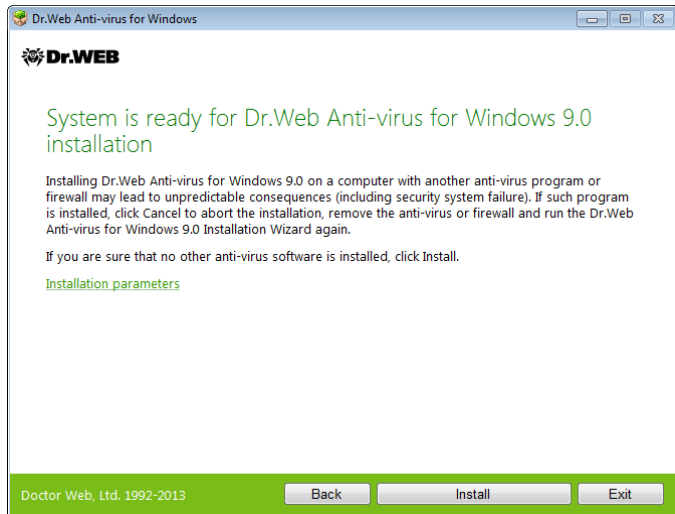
Dr.Web Anti-virus for Windows

Dr.WEB

System is ready for Dr.Web Anti-virus for Windows 9.0 installation

Installing Dr.Web Anti-virus for Windows 9.0 on a computer with another anti-virus program or firewall may lead to unpredictable consequences (including security system failure). If such program is installed, click Cancel to abort the installation, remove the anti-virus or firewall and run the Dr.Web Anti-virus for Windows 9.0 Installation Wizard again.

If you are sure that no other anti-virus software is installed, click Install.

Installation parameters

Doctor Web, Ltd. 1992-2013

Back

Install

Exit